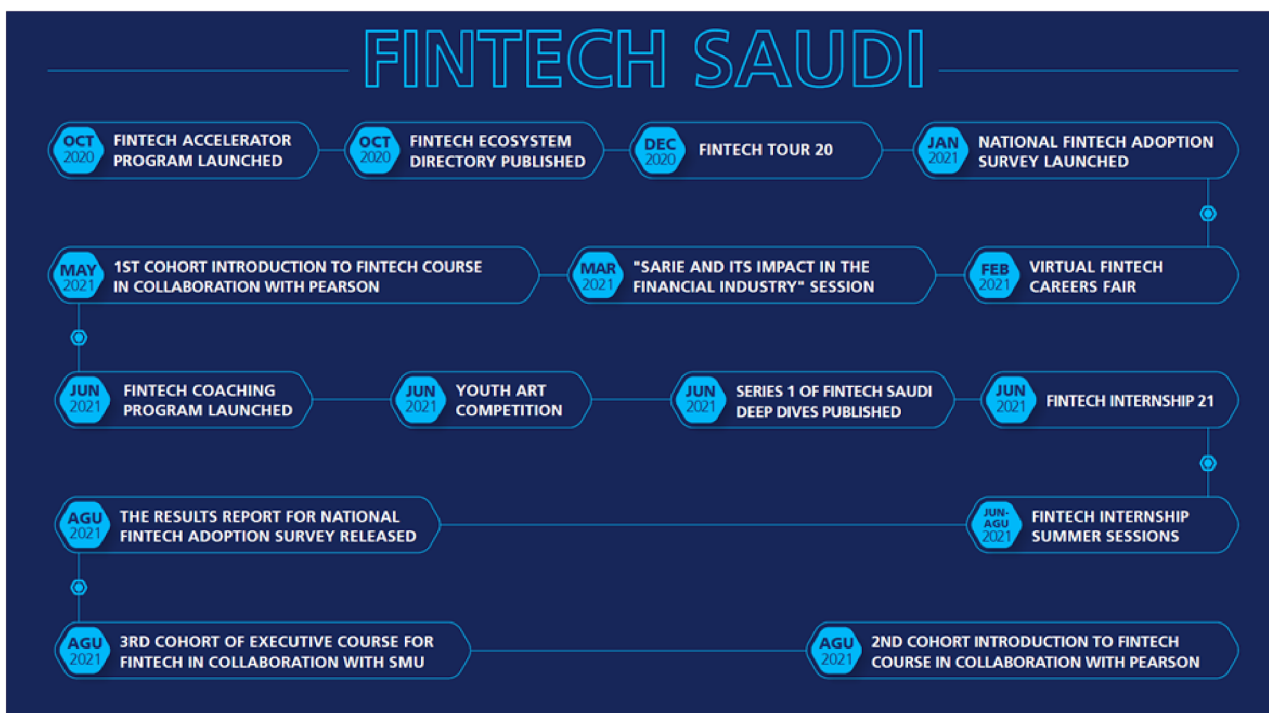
FINTECH SAUDI

OCT 2020 FINTECH ACCELERATOR PROGRAM LAUNCHED

OCT 2020 FINTECH ECOSYSTEM DIRECTORY PUBLISHED

DEC 2020 FINTECH TOUR 20

JAN 2021 NATIONAL FINTECH ADOPTION SURVEY LAUNCHED

FEB 2021 VIRTUAL FINTECH CAREERS FAIR

MAR 2021 "SARIE AND ITS IMPACT IN THE FINANCIAL INDUSTRY" SESSION

MAY 2021 1ST COHORT INTRODUCTION TO FINTECH COURSE IN COLLABORATION WITH PEARSON

JUN 2021 FINTECH COACHING PROGRAM LAUNCHED

JUN 2021 YOUTH ART COMPETITION

JUN 2021 SERIES 1 OF FINTECH SAUDI DEEP DIVES PUBLISHED

JUN 2021 FINTECH INTERNSHIP 21

JUN-AGU 2021 FINTECH INTERNSHIP SUMMER SESSIONS

AGU 2021 THE RESULTS REPORT FOR NATIONAL FINTECH ADOPTION SURVEY RELEASED

AGU 2021 3RD COHORT OF EXECUTIVE COURSE FOR FINTECH IN COLLABORATION WITH SMU

AGU 2021 2ND COHORT INTRODUCTION TO FINTECH COURSE IN COLLABORATION WITH PEARSON